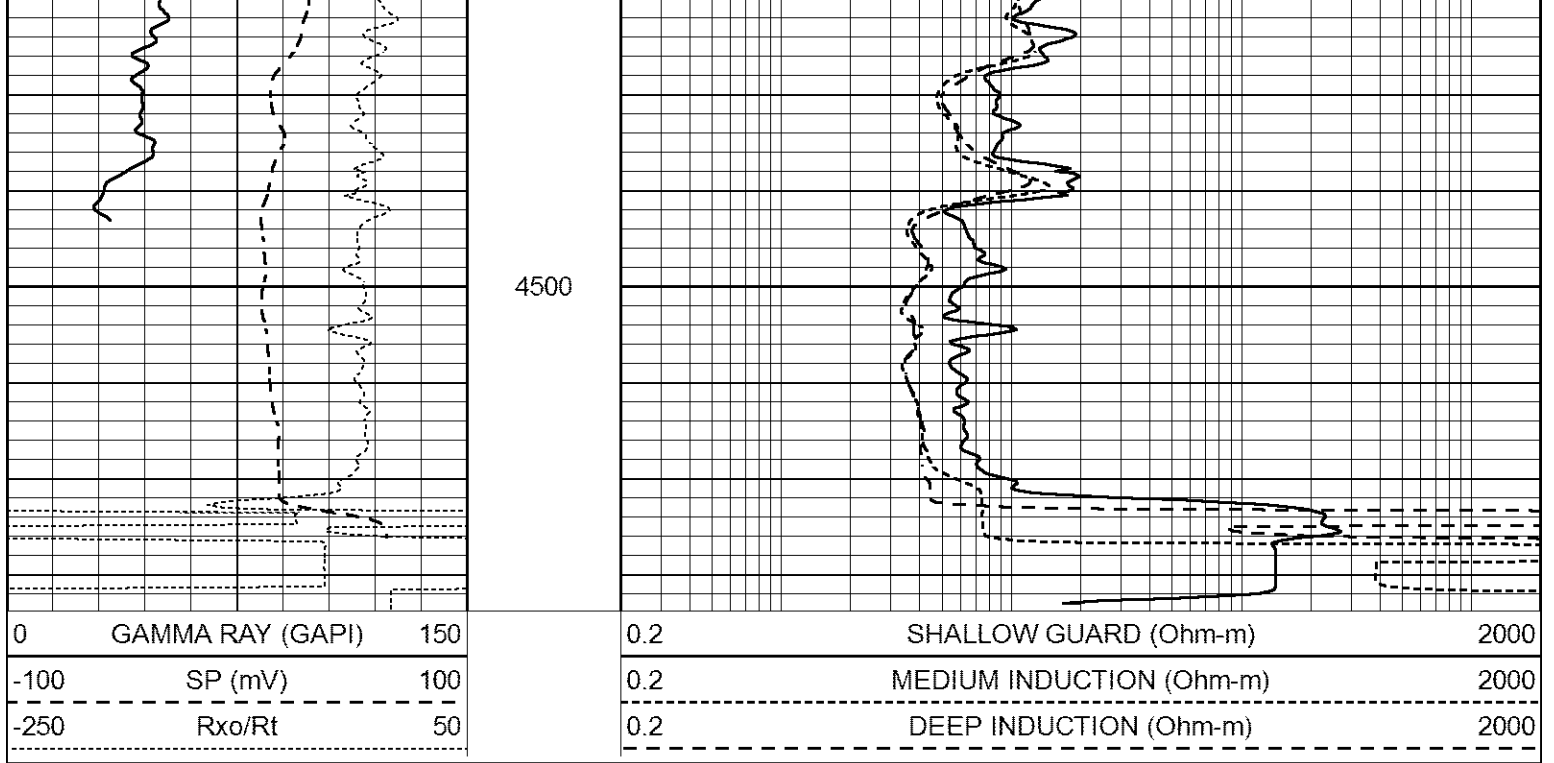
4500

| 0 | GAMMA RAY (GAPI) | 150 |
|---|---|---|
| -100 | SP (mV) | 100 |
| -250 | Rxo/Rt | 50 |

| 0.2 | SHALLOW GUARD (Ohm-m) | 2000 |
|---|---|---|
| 0.2 | MEDIUM INDUCTION (Ohm-m) | 2000 |
| 0.2 | DEEP INDUCTION (Ohm-m) | 2000 |